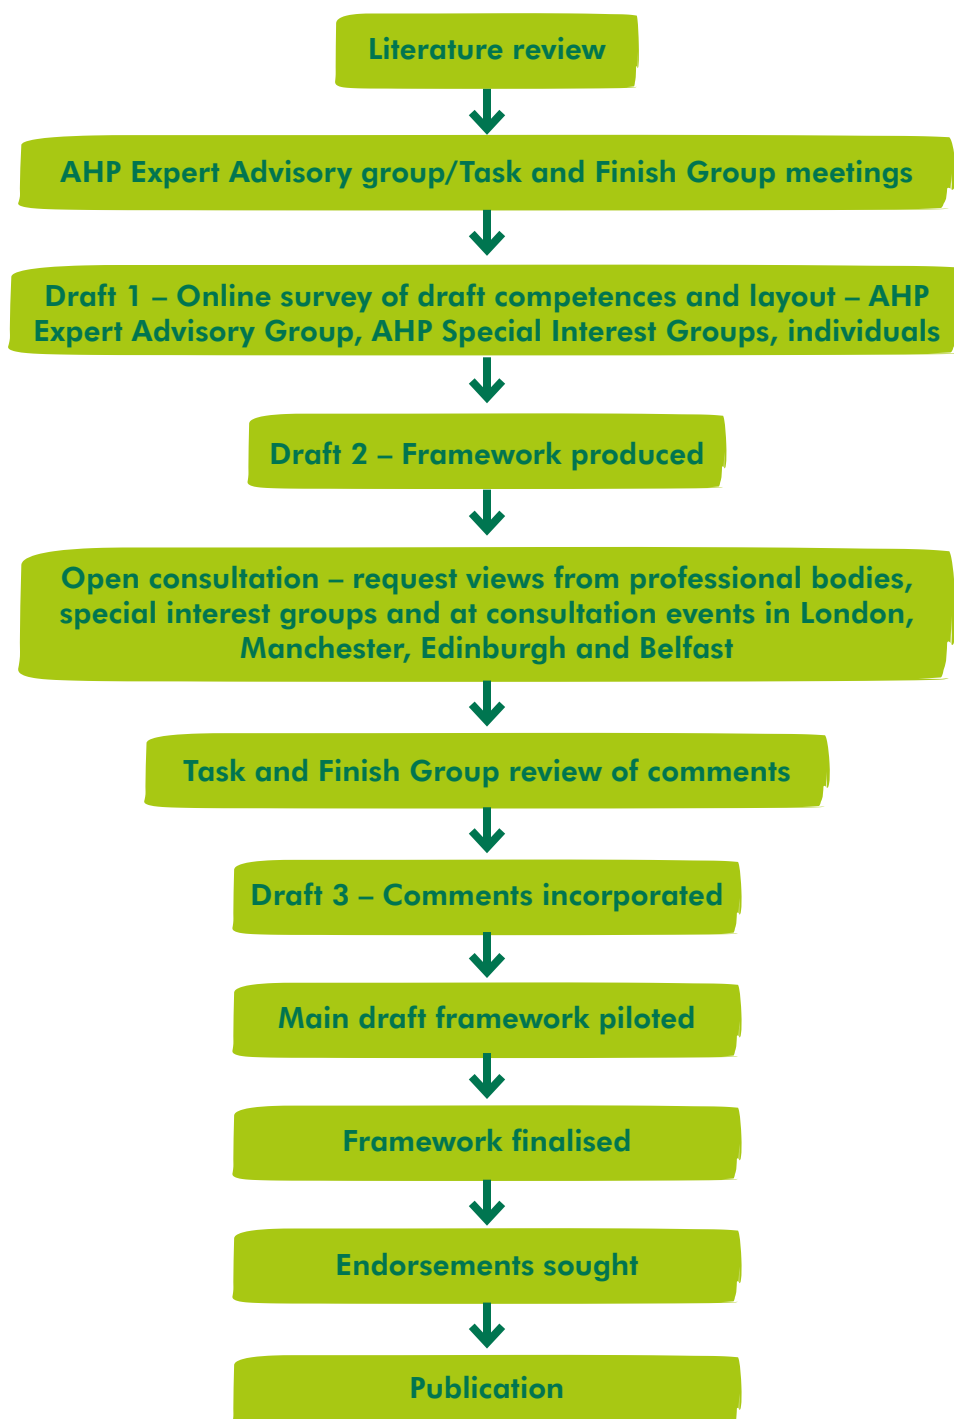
Literature review

AHP Expert Advisory group/Task and Finish Group meetings

Draft 1 – Online survey of draft competences and layout – AHP Expert Advisory Group, AHP Special Interest Groups, individuals

Draft 2 – Framework produced

Open consultation – request views from professional bodies, special interest groups and at consultation events in London, Manchester, Edinburgh and Belfast

Task and Finish Group review of comments

Draft 3 – Comments incorporated

Main draft framework piloted

Framework finalised

Endorsements sought

Publication